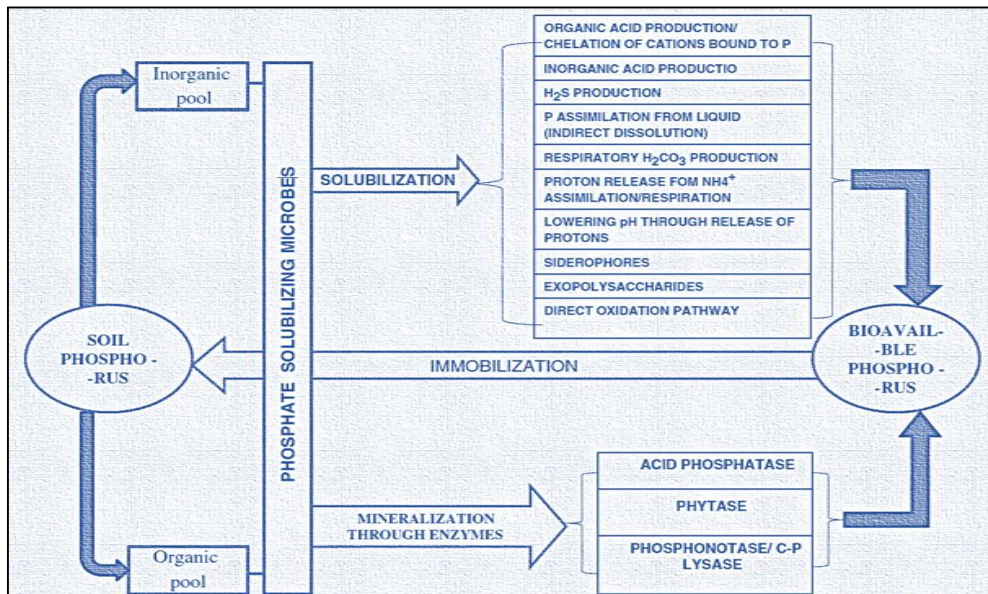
Inorganic pool

PHOSPHATE SOLUBILIZING MICROBES

SOLUBILIZATION

ORGANIC ACID PRODUCTION/ CHELATION OF CATIONS BOUND TO P

INORGANIC ACID PRODUCTIO

$H_2S$ PRODUCTION

P ASSIMILATION FROM LIQUID (INDIRECT DISSOLUTION)

RESPIRATORY $H_2CO_3$ PRODUCTION

PROTON RELEASE FOM $NH4^+$ ASSIMILATION/RESPIRATION

LOWERING pH THROUGH RELEASE OF PROTONS

SIDEROPHORES

EXOPOLYSACCHARIDES

DIRECT OXIDATION PATHWAY

SOIL PHOSPHO - -RUS

IMMOBILIZATION

BIOAVAIL- -BLE PHOSPHO - -RUS

MINERALIZATION THROUGH ENZYMES

ACID PHOSPHATASE

PHYTASE

PHOSPHONOTASE/ C-P LYSASE

Organic pool